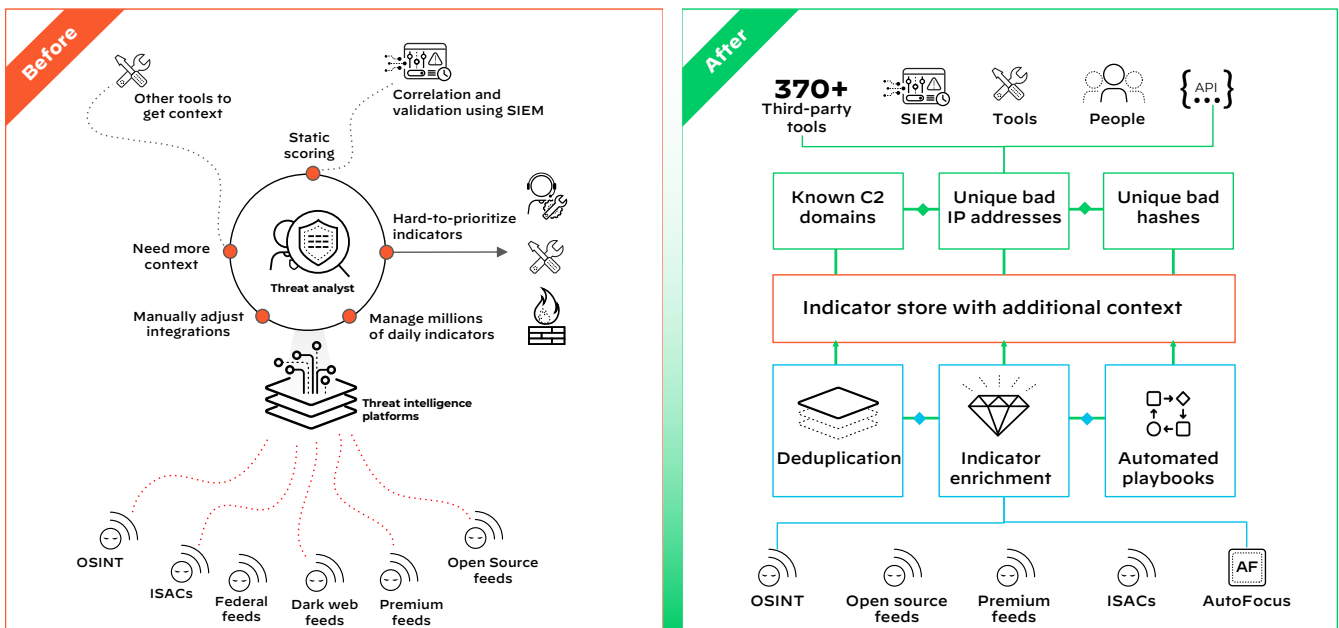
Before

Other tools to get context

Correlation and validation using SIEM

Static scoring

Need more context

Threat analyst

Hard-to-prioritize indicators

Manually adjust integrations

Manage millions of daily indicators

Threat intelligence platforms

OSINT

ISACs

Federal feeds

Dark web feeds

Premium feeds

Open Source feeds

After

370+ Third-party tools

SIEM

Tools

People

API

Known C2 domains

Unique bad IP addresses

Unique bad hashes

Indicator store with additional context

Deduplication

Indicator enrichment

Automated playbooks

OSINT

Open source feeds

Premium feeds

ISACs

AF

AutoFocus